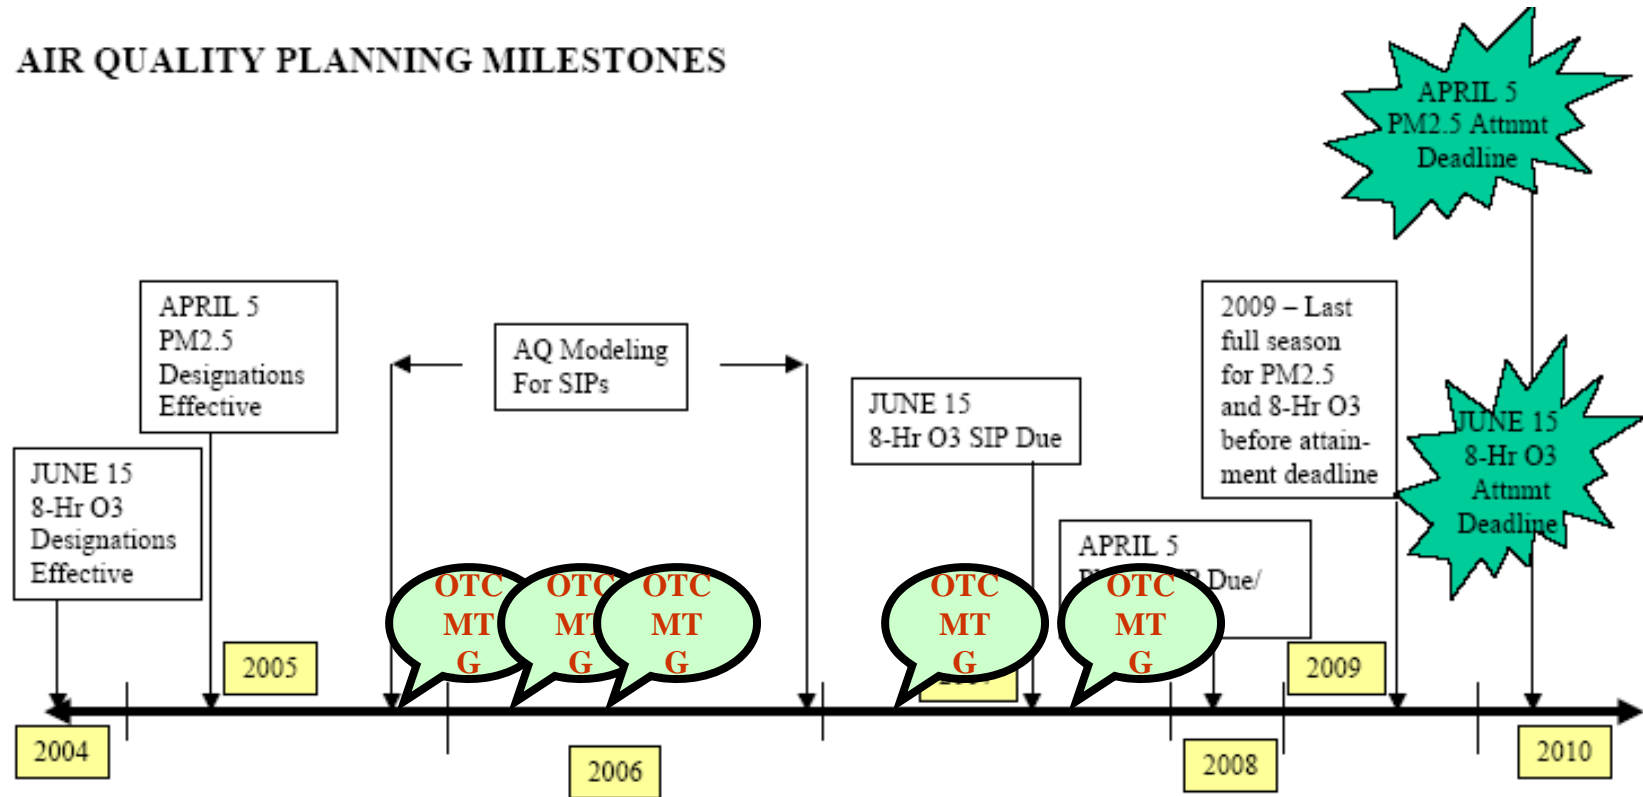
AIR QUALITY PLANNING MILESTONES

APRIL 5
PM2.5 Attnmt
Deadline

APRIL 5
PM2.5
Designations
Effective

AQ Modeling
For SIPs

2009 – Last full season for PM2.5 and 8-Hr O3 before attainment deadline

JUNE 15
8-Hr O3 SIP Due

JUNE 15
8-Hr O3
Attnmt
Deadline

JUNE 15
8-Hr O3
Designations
Effective

APRIL 5
P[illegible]P Due/

OTC
MT
G

OTC
MT
G

OTC
MT
G

OTC
MT
G

OTC
MT
G

2005

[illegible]

2009

2004

2006

2008

2010